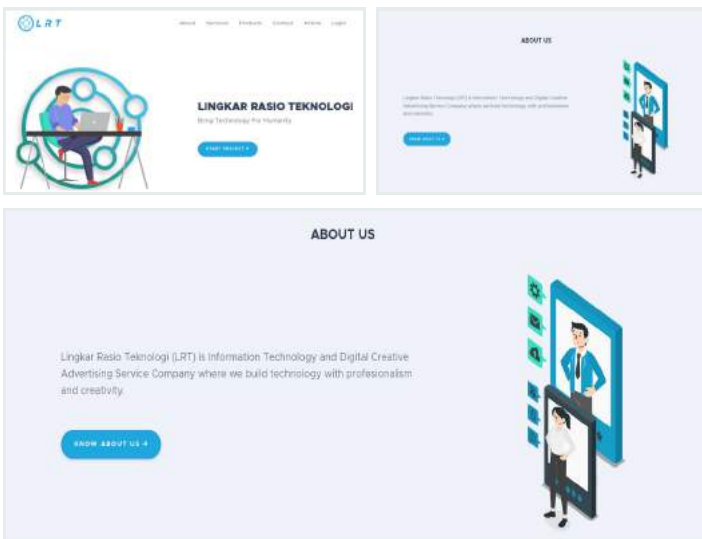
LRT

About Services Products Contact Article Login

LINGKAR RASIO TEKNOLOGI

Bring Technology For Humanity

START PROJECT →

ABOUT US

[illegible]

KNOW ABOUT US →

ABOUT US

Lingkar Rasio Teknologi (LRT) is Information Technology and Digital Creative Advertising Service Company where we build technology with profesionalism and creativity.

KNOW ABOUT US →